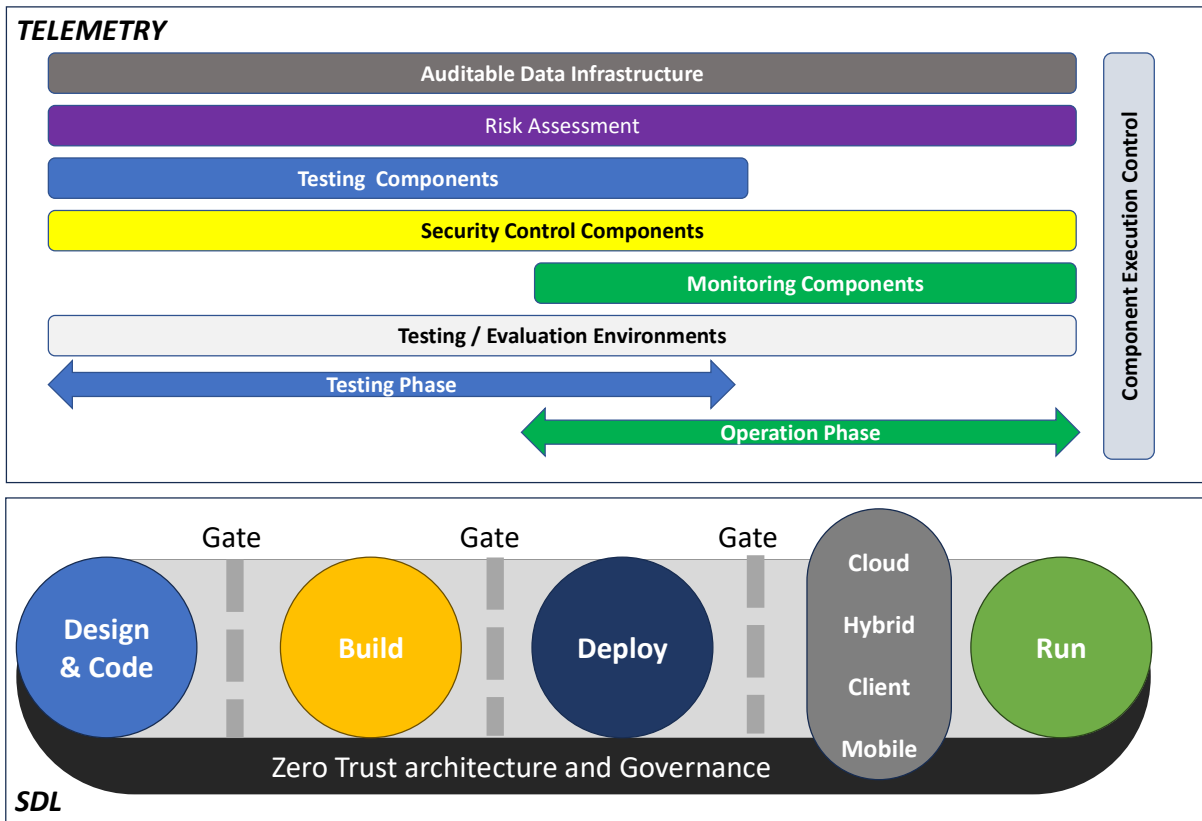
TELEMETRY

Auditable Data Infrastructure

Risk Assessment

Testing Components

Security Control Components

Monitoring Components

Testing / Evaluation Environments

Testing Phase

Operation Phase

Component Execution Control

Gate

Gate

Gate

Design & Code

Build

Deploy

Cloud

Hybrid

Client

Mobile

Run

Zero Trust architecture and Governance

SDL